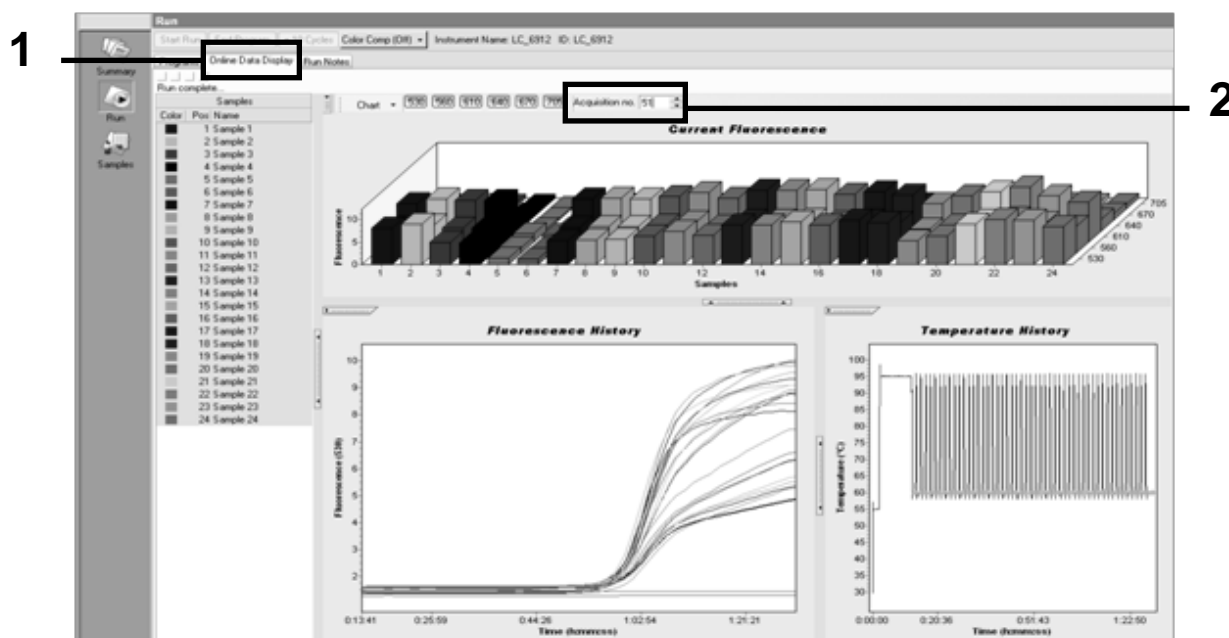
1

2

Run

Summary

Run

Samples

Start Run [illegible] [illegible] Cycles Color Comp (Off) Instrument Name: LC_6912 ID: LC_6912

Online Data Display Run Notes

Run complete...

Samples

Color Pos Name

1 Sample 1
2 Sample 2
3 Sample 3
4 Sample 4
5 Sample 5
6 Sample 6
7 Sample 7
8 Sample 8
9 Sample 9
10 Sample 10
11 Sample 11
12 Sample 12
13 Sample 13
14 Sample 14
15 Sample 15
16 Sample 16
17 Sample 17
18 Sample 18
19 Sample 19
20 Sample 20
21 Sample 21
22 Sample 22
23 Sample 23
24 Sample 24

Chart 530 560 610 640 670 705 Acquisition no. 51

Current Fluorescence

Fluorescence

1 2 3 4 5 6 7 8 9 10 12 14 16 18 20 22 24

Samples

705 670 640 610 560 530

Fluorescence History

Fluorescence (530)

10 9 8 7 6 5 4 3 2

0:13:41 0:25:59 0:44:26 1:02:54 1:21:21

Time (h:mm:ss)

Temperature History

Temperature (°C)

100 95 90 85 80 75 70 65 60 55 50 45 40 35 30

0:00:00 0:20:36 0:51:43 1:22:50

Time (h:mm:ss)